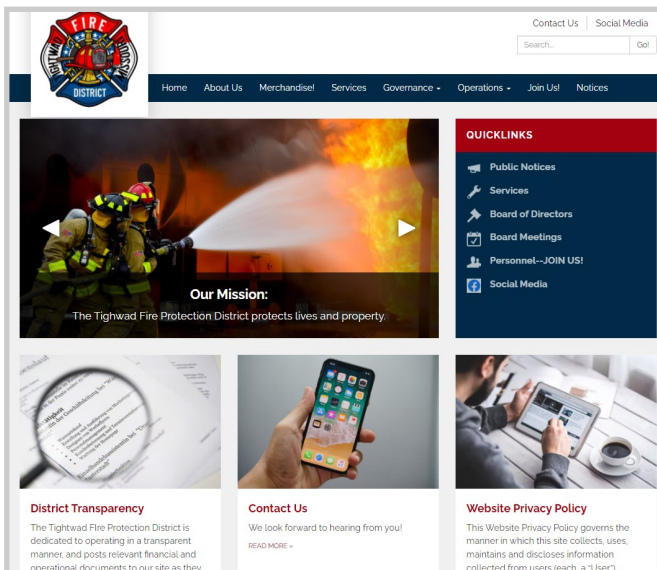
TIGHTWAD FIRE PROTECTION DISTRICT

Contact Us | Social Media

Search... Go!

Home About Us Merchandise! Services Governance Operations Join Us! Notices

Our Mission:
The Tightwad Fire Protection District protects lives and property.

QUICKLINKS
Public Notices
Services
Board of Directors
Board Meetings
Personnel--JOIN US!
Social Media

District Transparency
The Tightwad Fire Protection District is dedicated to operating in a transparent manner, and posts relevant financial and operational documents to our site as they

Contact Us
We look forward to hearing from you!
READ MORE »

Website Privacy Policy
This Website Privacy Policy governs the manner in which this site collects, uses, maintains and discloses information collected from users (each, a "User")